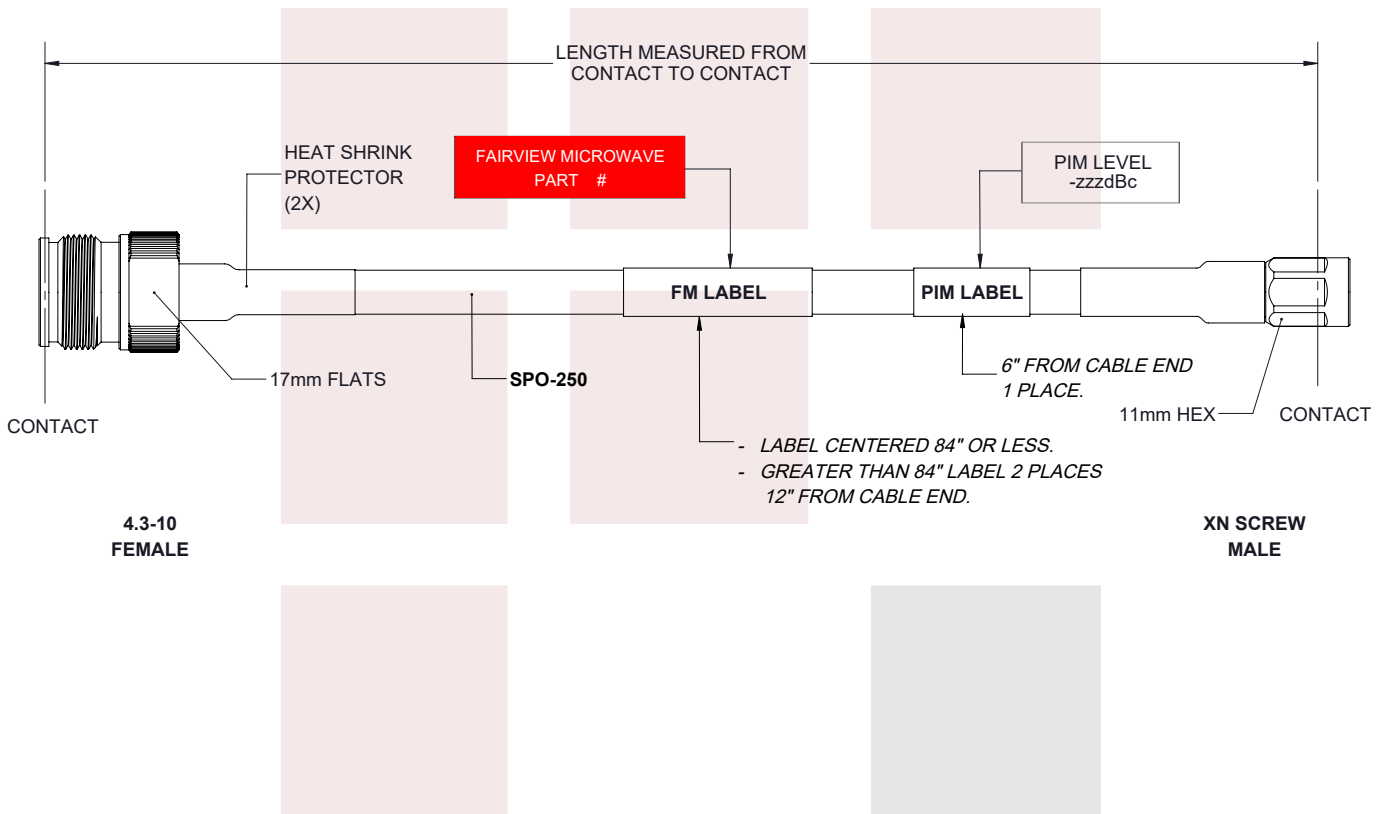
LENGTH MEASURED FROM CONTACT TO CONTACT

HEAT SHRINK PROTECTOR (2X)

FAIRVIEW MICROWAVE PART #

PIM LEVEL -zzzdBc

FM LABEL

PIM LABEL

17mm FLATS

SPO-250

6" FROM CABLE END 1 PLACE.

CONTACT

11mm HEX

CONTACT

- LABEL CENTERED 84" OR LESS.
- GREATER THAN 84" LABEL 2 PLACES 12" FROM CABLE END.

4.3-10 FEMALE

XN SCREW MALE